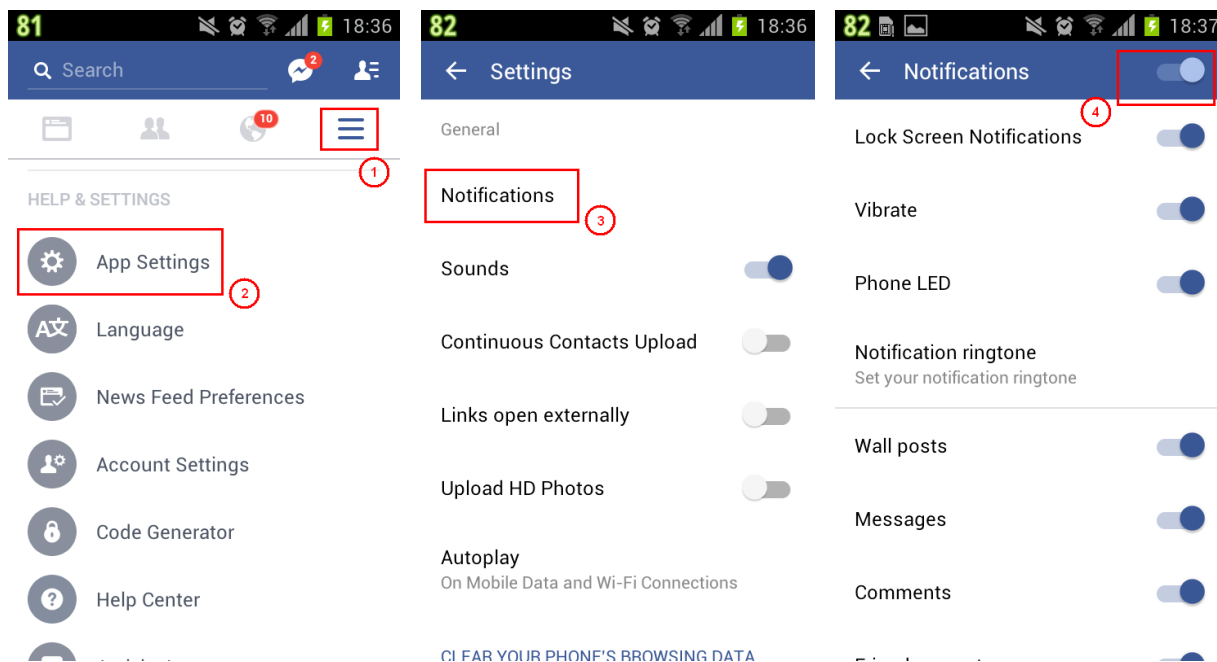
81 18:36

Search

2

10

1

HELP & SETTINGS

App Settings

2

Language

News Feed Preferences

Account Settings

Code Generator

Help Center

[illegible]

82 18:36

Settings

General

Notifications

3

Sounds

Continuous Contacts Upload

Links open externally

Upload HD Photos

Autoplay
On Mobile Data and Wi-Fi Connections

CLEAR YOUR PHONE'S BROWSING DATA

82 18:37

Notifications

4

Lock Screen Notifications

Vibrate

Phone LED

Notification ringtone
Set your notification ringtone

Wall posts

Messages

Comments

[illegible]